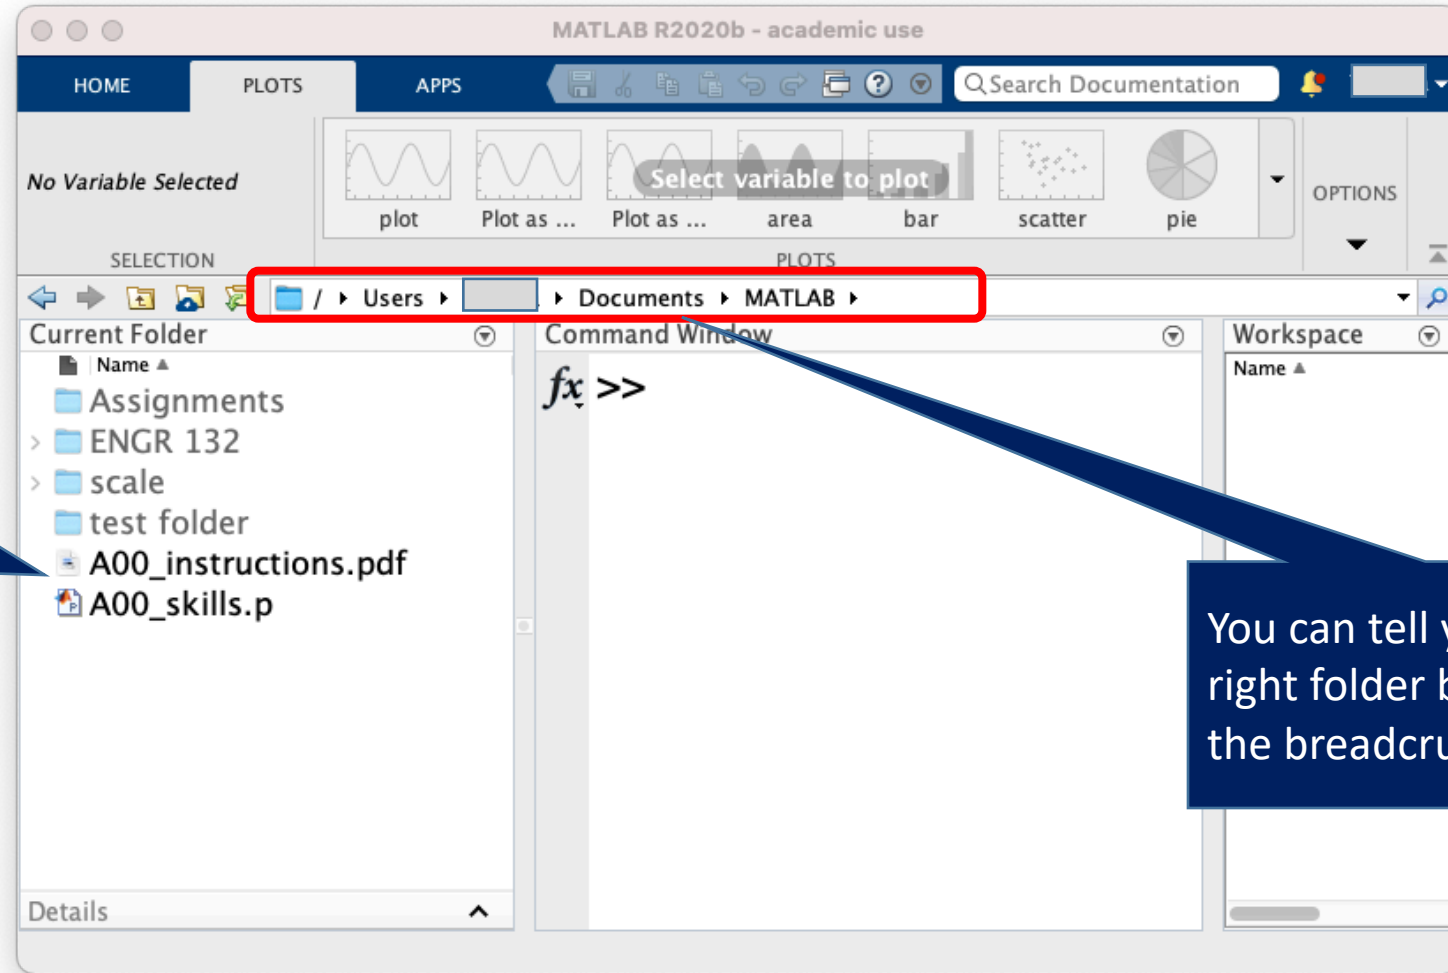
MATLAB R2020b - academic use

HOME PLOTS APPS

Search Documentation

No Variable Selected

SELECTION

plot Plot as ... Plot as ... area bar scatter pie

Select variable to plot

PLOTS

OPTIONS

/ Users Documents MATLAB

Current Folder

Name ▲

Assignments
ENGR 132
scale
test folder
A00_instructions.pdf
A00_skills.p

Details

Command Window

$fx$ >>

Workspace

Name ▲

You can tell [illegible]
right folder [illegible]
the breadcru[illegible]